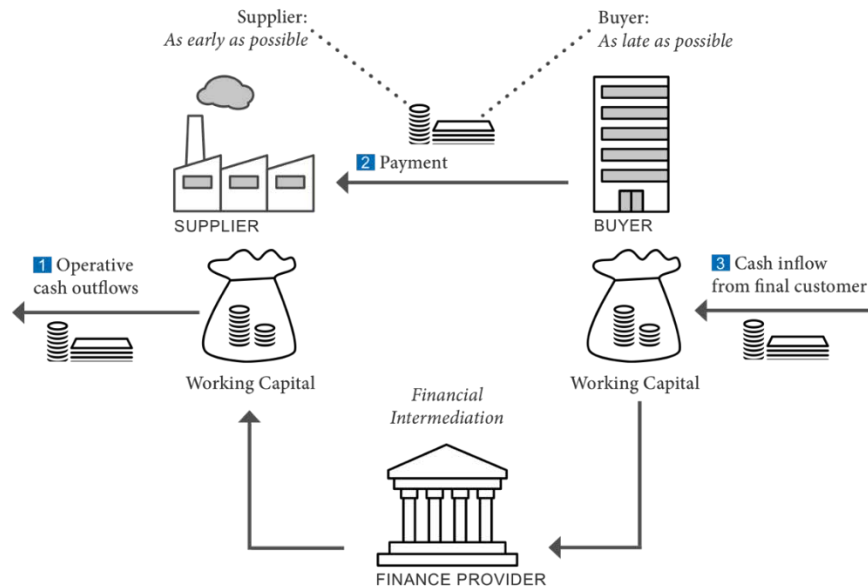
Supplier:
As early as possible

Buyer:
As late as possible

2 Payment

SUPPLIER

BUYER

1 Operative cash outflows

3 Cash inflow from final customer

Working Capital

Working Capital

Financial Intermediation

FINANCE PROVIDER